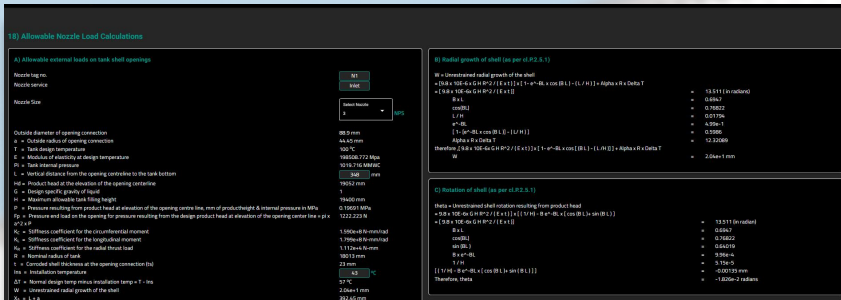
18) Allowable Nozzle Load Calculations

A) Allowable external loads on tank shell openings

Nozzle tag no. N1
Nozzle service Inlet

Nozzle Size
Select Nozzle
3
NPS

Outside diameter of opening connection 88.9 mm
a = Outside radius of opening connection 44.45 mm
T = Tank design temperature 100 °C
E = Modulus of elasticity at design temperature 198508.772 Mpa
Pt = Tank internal pressure 1019.716 MMWC
L = Vertical distance from the opening centreline to the tank bottom 348 mm
Hd = Product head at the elevation of the opening centerline 19052 mm
G = Design specific gravity of liquid 1
H = Maximum allowable tank filling height 19400 mm
P = Pressure resulting from product head at elevation of the opening centre line, mm of product height & internal pressure in MPa 0.19691 MPa
Fp = Pressure end load on the opening for the pressure resulting from the design product head at elevation of the opening center line = pi x a^2 x P 1222.223 N
$K_C$ = Stiffness coefficient for the circumferential moment 1.590e+8 N-mm/rad
$K_L$ = Stiffness coefficient for the longitudinal moment 1.796e+8 N-mm/rad
$K_R$ = Stiffness coefficient for the radial thrust load 1.112e+4 N-mm
R = Nominal radius of tank 18013 mm
t = Corroded shell thickness at the opening connection (ts) 23 mm
Ins = Installation temperature 43 °C
ΔT = Normal design temp minus installation temp = T - Ins 57 °C
W = Unrestrained radial growth of the shell 2.04e+1 mm
$X_A$ = L + a 392.45 mm

B) Radial growth of shell (as per cl.P.2.5.1)

W = Unrestrained radial growth of the shell
= [9.8 x 10E-6 x G H R^2 / ( E x t ) ] x [ 1 - e^-BL x cos (B L) - (L / H) ] + Alpha x R x Delta T
= [ 9.8 x 10E-6 x G H R^2 / ( E x t ) ]
B x L = 13.511 ( in radians)
cos(BL) = 0.6947
L / H = 0.76822
e^-BL = 0.01794
[ 1- (e^-BL x cos (B L) ] - ( L / H) ] = 4.99e-1
Alpha x R x Delta T = 0.5986
therefore, [9.8 x 10E-6 x G H R^2 / ( E x t ) ] x [ 1- e^-BL x cos ( B L ) - ( L /H) ] ] + Alpha x R x Delta T = 12.32089
W = 2.04e+1 mm

C) Rotation of shell (as per cl.P.2.5.1)

theta = Unrestrained shell rotation resulting from product head
= 9.8 x 10E-6x G H R^2 / [ E x t ] ] x [ (1 / H) - B e^-BL x [ cos (B L ) + sin (B L ) ]
= [ 9.8 x 10E-6x G H R^2 / [ E x t ] ]
B x L = 13.511 (in radian)
cos(BL) = 0.6947
sin (BL) = 0.76822
B x e^-BL = 0.64019
1 / H = 9.96e-4
[ ( 1/H) - B e^-BL x [ cos (B L) + sin ( B L ) ] ] = 5.15e-5
Therefore, theta = -0.00135 mn
= -1.826e-2 radians